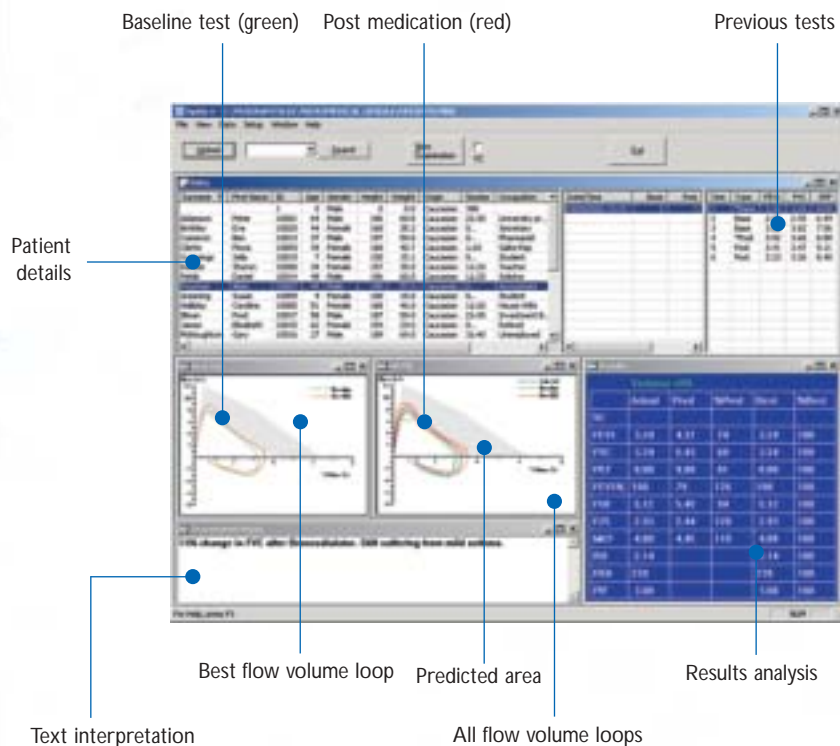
Baseline test (green)

Post medication (red)

Previous tests

Patient details

Best flow volume loop

Predicted area

Results analysis

Text interpretation

All flow volume loops

File View Data Setup Window Help

Search

Exit

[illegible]